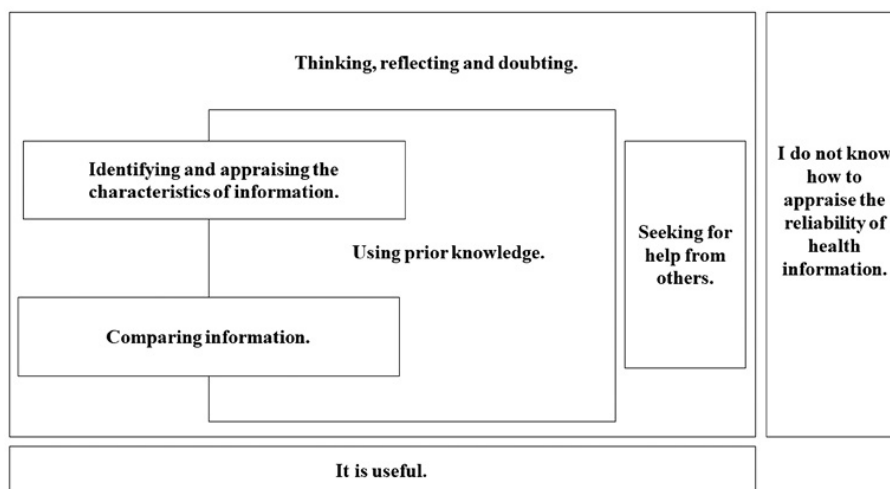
Thinking, reflecting and doubting.

Identifying and appraising the characteristics of information.

Using prior knowledge.

Comparing information.

Seeking for help from others.

I do not know how to appraise the reliability of health information.

It is useful.